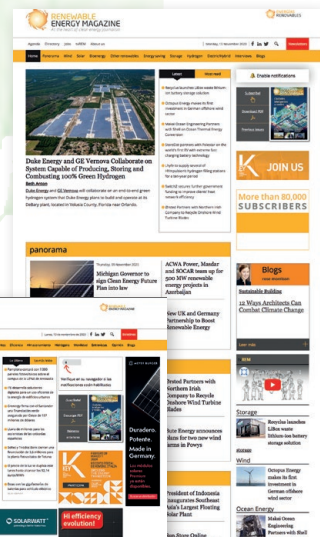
RENEWABLE ENERGY MAGAZINE
At the heart of clean energy journalism

Agenda Directory Jobs reNEWS About us

Home Features Wind Solar Bioenergy Other renewables Energy saving Storage Hydrogen Electric Mobility Interviews Blogs

Duke Energy and GE Vernova Collaborate on System Capable of Producing, Storing and Combusting 100% Green Hydrogen

Duke Energy and GE Vernova will collaborate on an end-to-end green hydrogen system that Duke Energy plans to build and operate at its DeBary plant, located in Volusia County, Florida near Orlando.

Latest Most read

Enable notifications

JOIN US

More than 80,000 SUBSCRIBERS

panorama

Michigan Governor to sign Clean Energy Future Plan into law

ACWA Power, Masdar and SOCAR team up for 500 MW renewable energy projects in Azerbaijan

New UK and Germany Partnership to Boost Renewable Energy

Blogs

Sustainable Building

12 Ways Architects Can Combat Climate Change

Storage

Wind

Ocean Energy

SOLARWATT

Hi efficiency evolution!

Duradero. Potente. Made in Germany.

Notifique-se no navegador e bloqueie notificações

President of Indonesia Inaugurates Southeast Asia's Largest Floating Solar Plant

Energy Minister announces plans for two new wind farms in Powys

Octopus Energy makes its first investment in German offshore wind sector